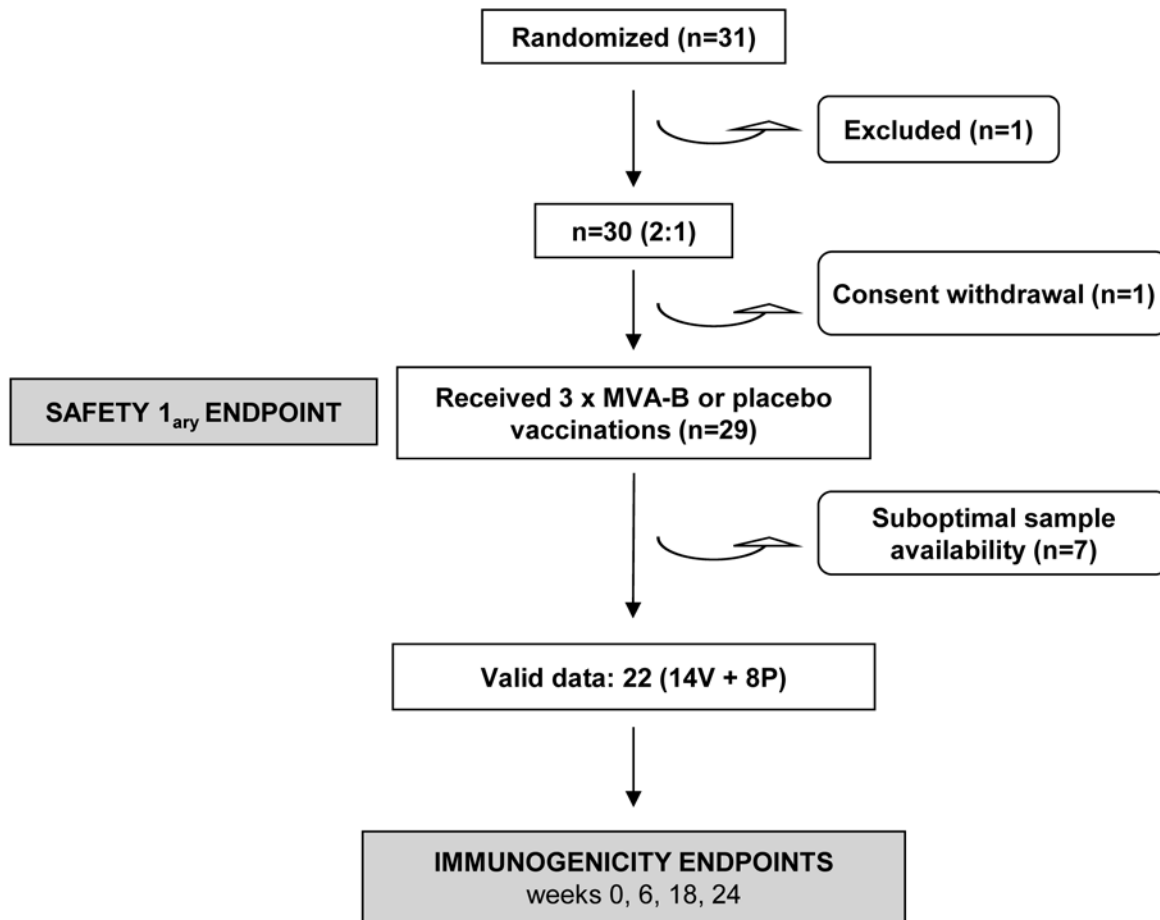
Randomized (n=31)

Excluded (n=1)

n=30 (2:1)

Consent withdrawal (n=1)

SAFETY $1_{ary}$ ENDPOINT

Received 3 x MVA-B or placebo vaccinations (n=29)

Suboptimal sample availability (n=7)

Valid data: 22 (14V + 8P)

IMMUNOGENICITY ENDPOINTS
weeks 0, 6, 18, 24